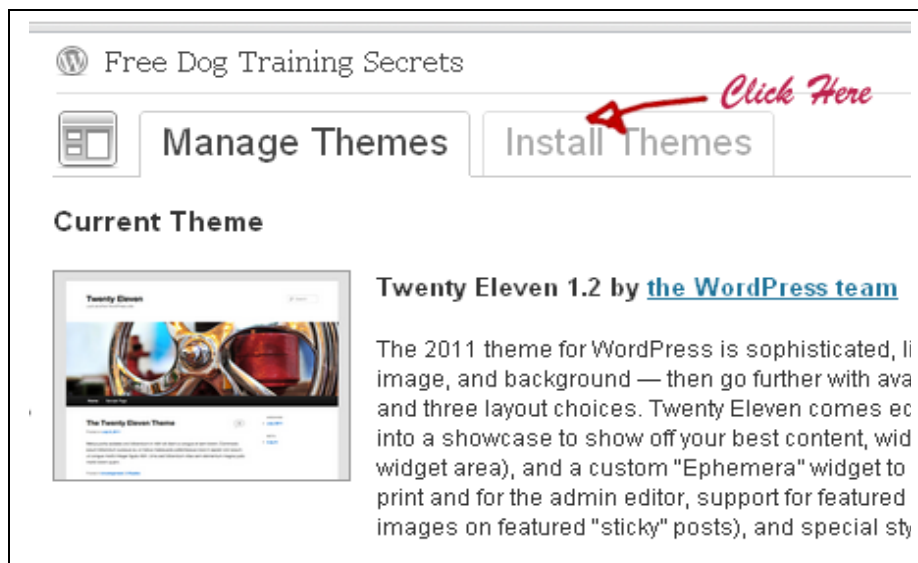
Free Dog Training Secrets

Click Here

Manage Themes

Install Themes

Current Theme

Twenty Eleven

The Twenty Eleven Theme

Twenty Eleven 1.2 by the WordPress team

The 2011 theme for WordPress is sophisticated, li image, and background — then go further with ava and three layout choices. Twenty Eleven comes ec into a showcase to show off your best content, wid widget area), and a custom "Ephemera" widget to print and for the admin editor, support for featured images on featured "sticky" posts), and special sty